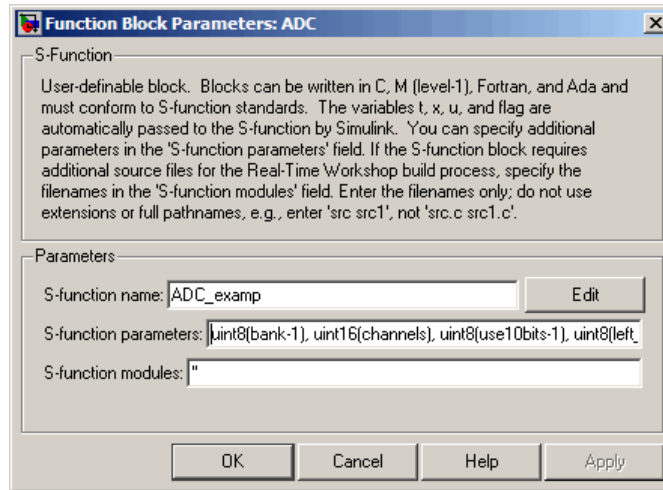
Function Block Parameters: ADC

S-Function

User-definable block. Blocks can be written in C, M (level-1), Fortran, and Ada and must conform to S-function standards. The variables t, x, u, and flag are automatically passed to the S-function by Simulink. You can specify additional parameters in the 'S-function parameters' field. If the S-function block requires additional source files for the Real-Time Workshop build process, specify the filenames in the 'S-function modules' field. Enter the filenames only; do not use extensions or full pathnames, e.g., enter 'src src1', not 'src.c src1.c'.

Parameters

S-function name: ADC_examp

Edit

S-function parameters: uint8(bank-1), uint16(channels), uint8(use10bits-1), uint8(left_

S-function modules: ''

OK

Cancel

Help

Apply